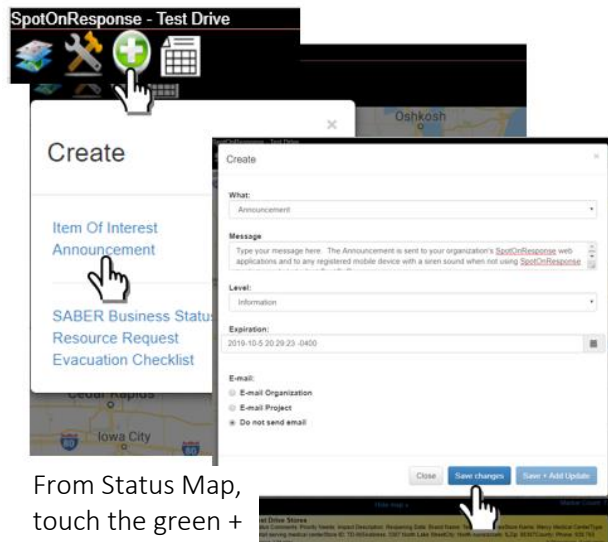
SpotOnResponse - Test Drive

Oshkosh

Create

Item Of Interest
Announcement

SABER Business Status
Resource Request
Evacuation Checklist

Cedar Rapids

Iowa City

Create

What:
Announcement

Message
Type your message here. The Announcement is sent to your organization's SpotOnResponse web applications and to any registered mobile device with a siren sound when not using SpotOnResponse

Level:
Information

Expiration:
2019-10-5 20:29:23 -0400

E-mail:
E-mail Organization
E-mail Project
Do not send email

Close
Save changes
Save + Add Update

From Status Map, touch the green +